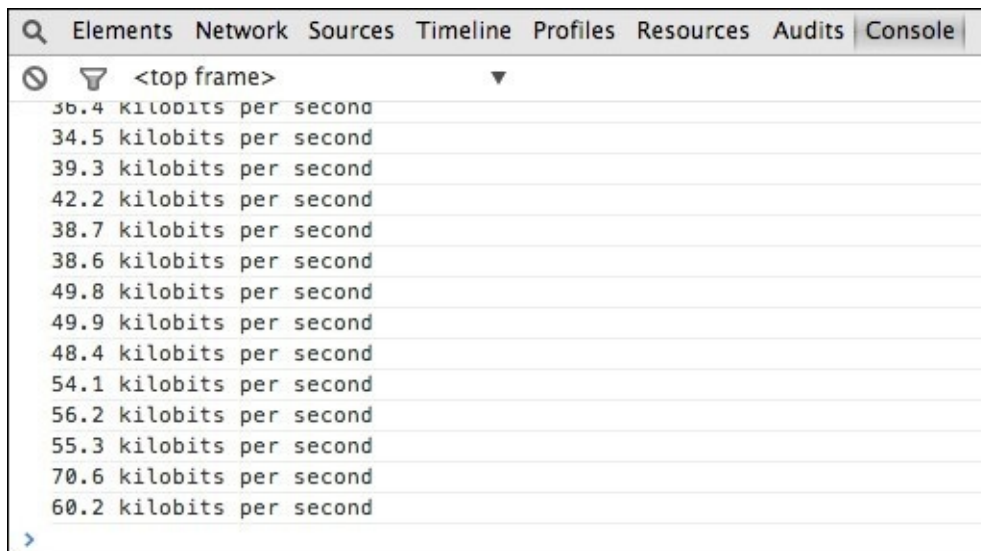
Elements Network Sources Timeline Profiles Resources Audits Console

<top frame>

36.4 kilobits per second
34.5 kilobits per second
39.3 kilobits per second
42.2 kilobits per second
38.7 kilobits per second
38.6 kilobits per second
49.8 kilobits per second
49.9 kilobits per second
48.4 kilobits per second
54.1 kilobits per second
56.2 kilobits per second
55.3 kilobits per second
70.6 kilobits per second
60.2 kilobits per second
>